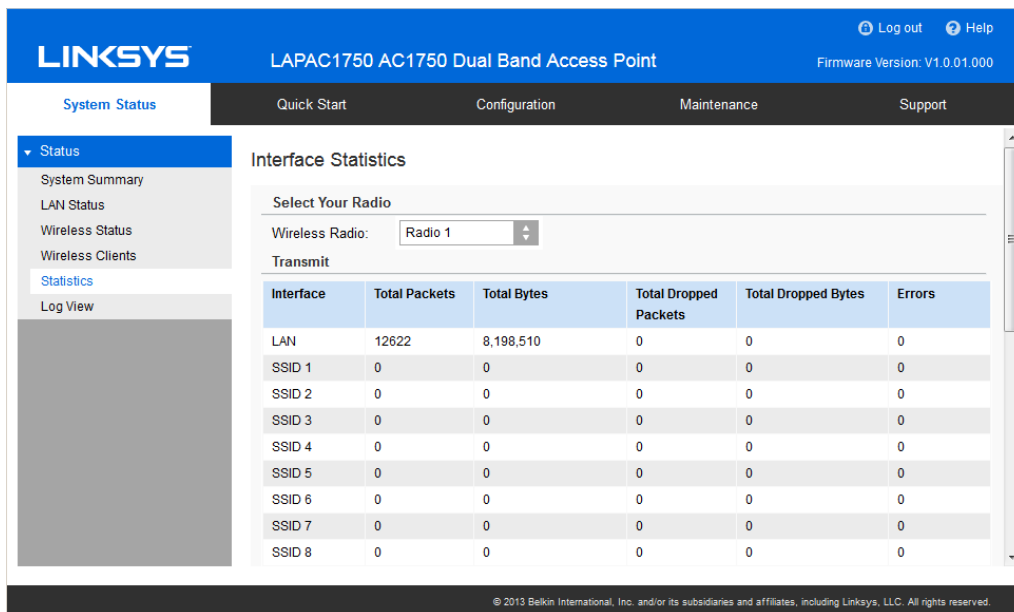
Log out Help

LINKSYS

LAPAC1750 AC1750 Dual Band Access Point

Firmware Version: V1.0.01.000

System Status | Quick Start | Configuration | Maintenance | Support

Status
System Summary
LAN Status
Wireless Status
Wireless Clients
Statistics
Log View

Interface Statistics

Select Your Radio

Wireless Radio: Radio 1

Transmit

| Interface | Total Packets | Total Bytes | Total Dropped Packets | Total Dropped Bytes | Errors |
|---|---|---|---|---|---|
| LAN | 12622 | 8,198,510 | 0 | 0 | 0 |
| SSID 1 | 0 | 0 | 0 | 0 | 0 |
| SSID 2 | 0 | 0 | 0 | 0 | 0 |
| SSID 3 | 0 | 0 | 0 | 0 | 0 |
| SSID 4 | 0 | 0 | 0 | 0 | 0 |
| SSID 5 | 0 | 0 | 0 | 0 | 0 |
| SSID 6 | 0 | 0 | 0 | 0 | 0 |
| SSID 7 | 0 | 0 | 0 | 0 | 0 |
| SSID 8 | 0 | 0 | 0 | 0 | 0 |

© 2013 Belkin International, Inc. and/or its subsidiaries and affiliates, including Linksys, LLC. All rights reserved.